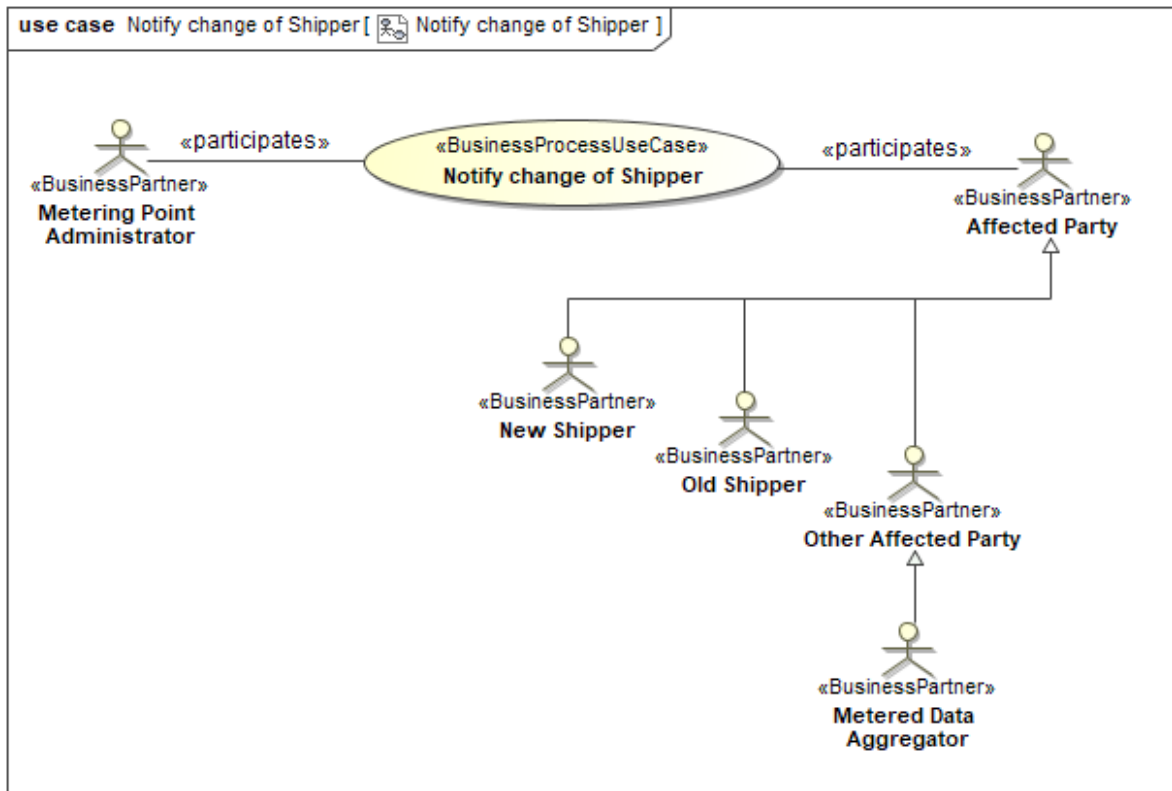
use case Notify change of Shipper [ Notify change of Shipper ]

«participates»

«BusinessProcessUseCase»
Notify change of Shipper

«participates»

«BusinessPartner»
Metering Point Administrator

«BusinessPartner»
Affected Party

«BusinessPartner»
New Shipper

«BusinessPartner»
Old Shipper

«BusinessPartner»
Other Affected Party

«BusinessPartner»
Metered Data Aggregator